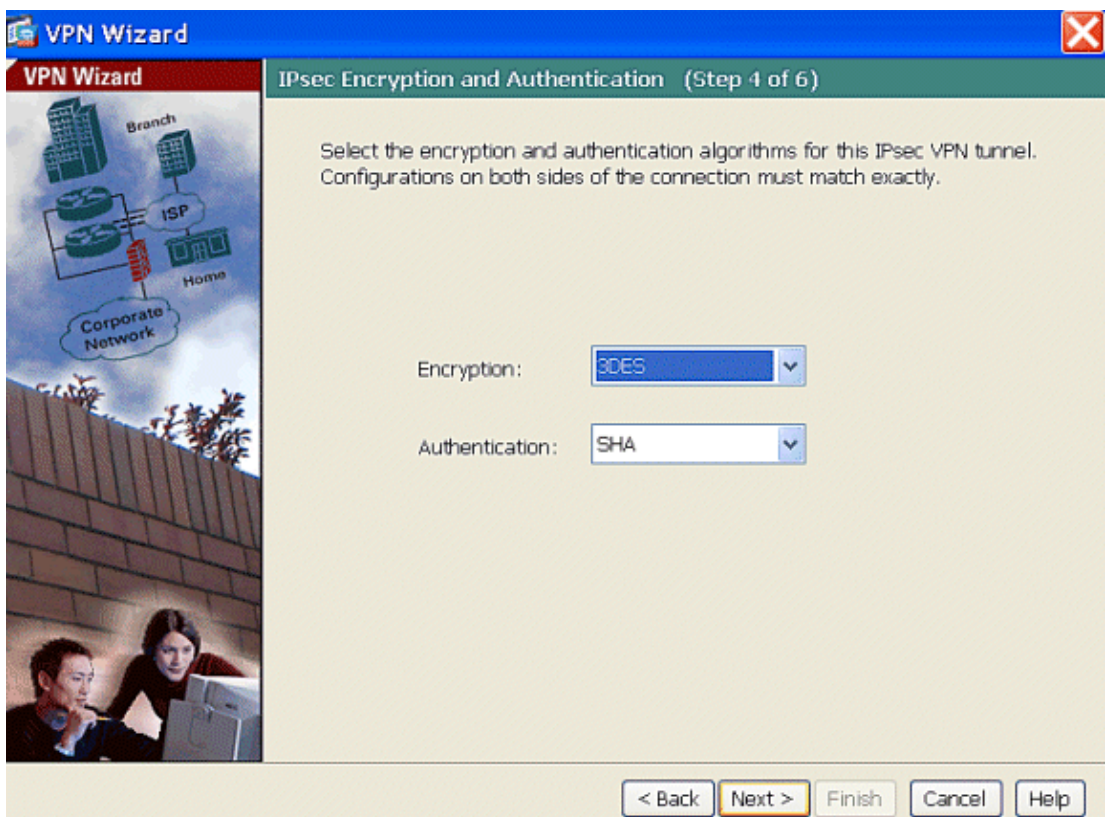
VPN Wizard

VPN Wizard

Branch
ISP
Home
Corporate Network

IPsec Encryption and Authentication (Step 4 of 6)

Select the encryption and authentication algorithms for this IPsec VPN tunnel. Configurations on both sides of the connection must match exactly.

Encryption: 3DES

Authentication: SHA

< Back Next > Finish Cancel Help